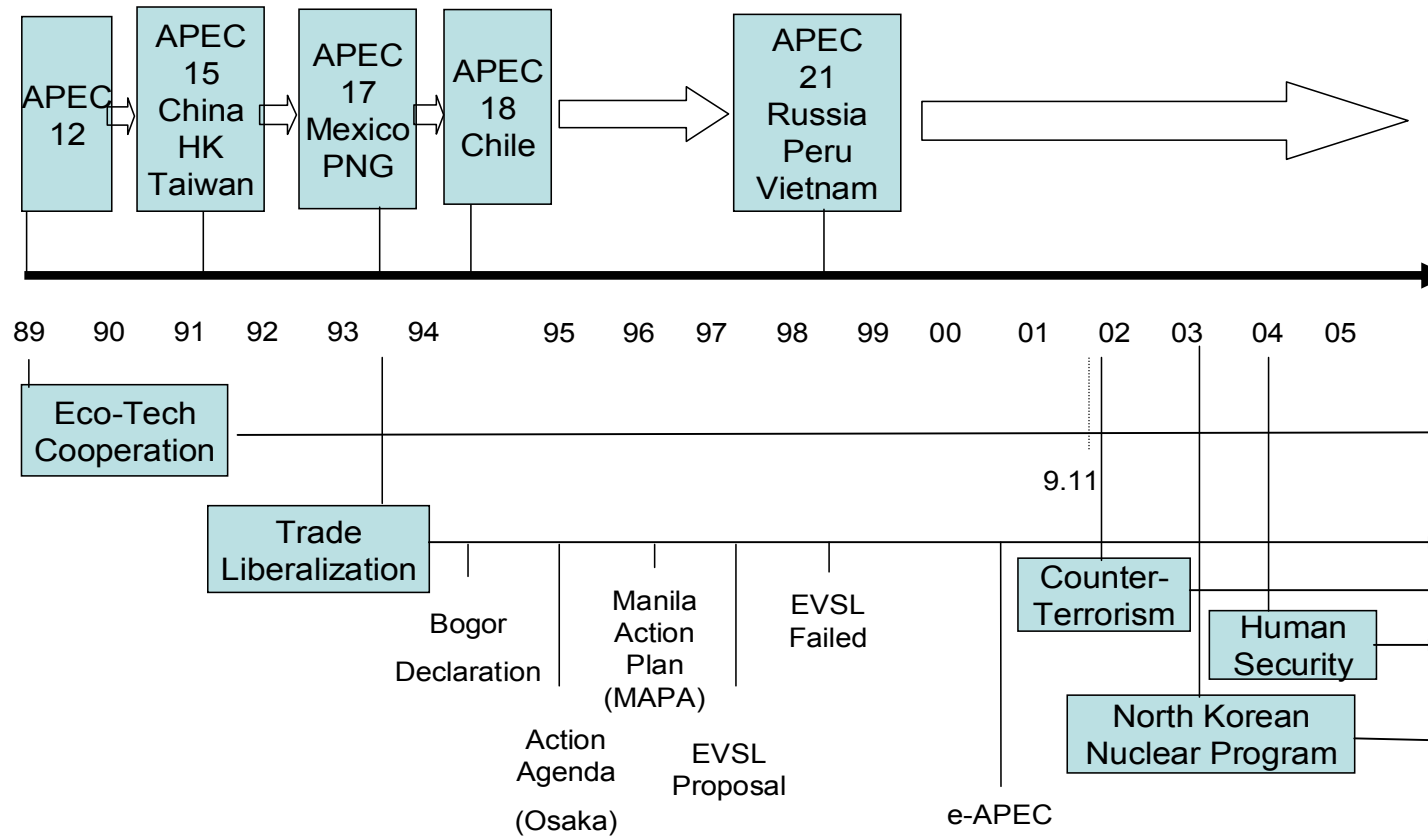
APEC 12

APEC 15 China HK Taiwan

APEC 17 Mexico PNG

APEC 18 Chile

APEC 21 Russia Peru Vietnam

89 90 91 92 93 94 95 96 97 98 99 00 01 02 03 04 05

Eco-Tech Cooperation

9.11

Trade Liberalization

Bogor Declaration

Action Agenda (Osaka)

Manila Action Plan (MAPA)

EVSL Proposal

EVSL Failed

e-APEC

Counter-Terrorism

Human Security

North Korean Nuclear Program